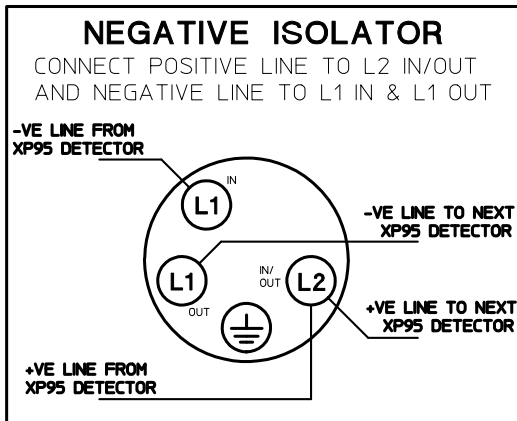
NEGATIVE ISOLATOR

CONNECT POSITIVE LINE TO L2 IN/OUT AND NEGATIVE LINE TO L1 IN & L1 OUT

-VE LINE FROM XP95 DETECTOR

L1 IN

-VE LINE TO NEXT XP95 DETECTOR

L1 OUT

IN/ OUT L2

+VE LINE TO NEXT XP95 DETECTOR

+VE LINE FROM XP95 DETECTOR